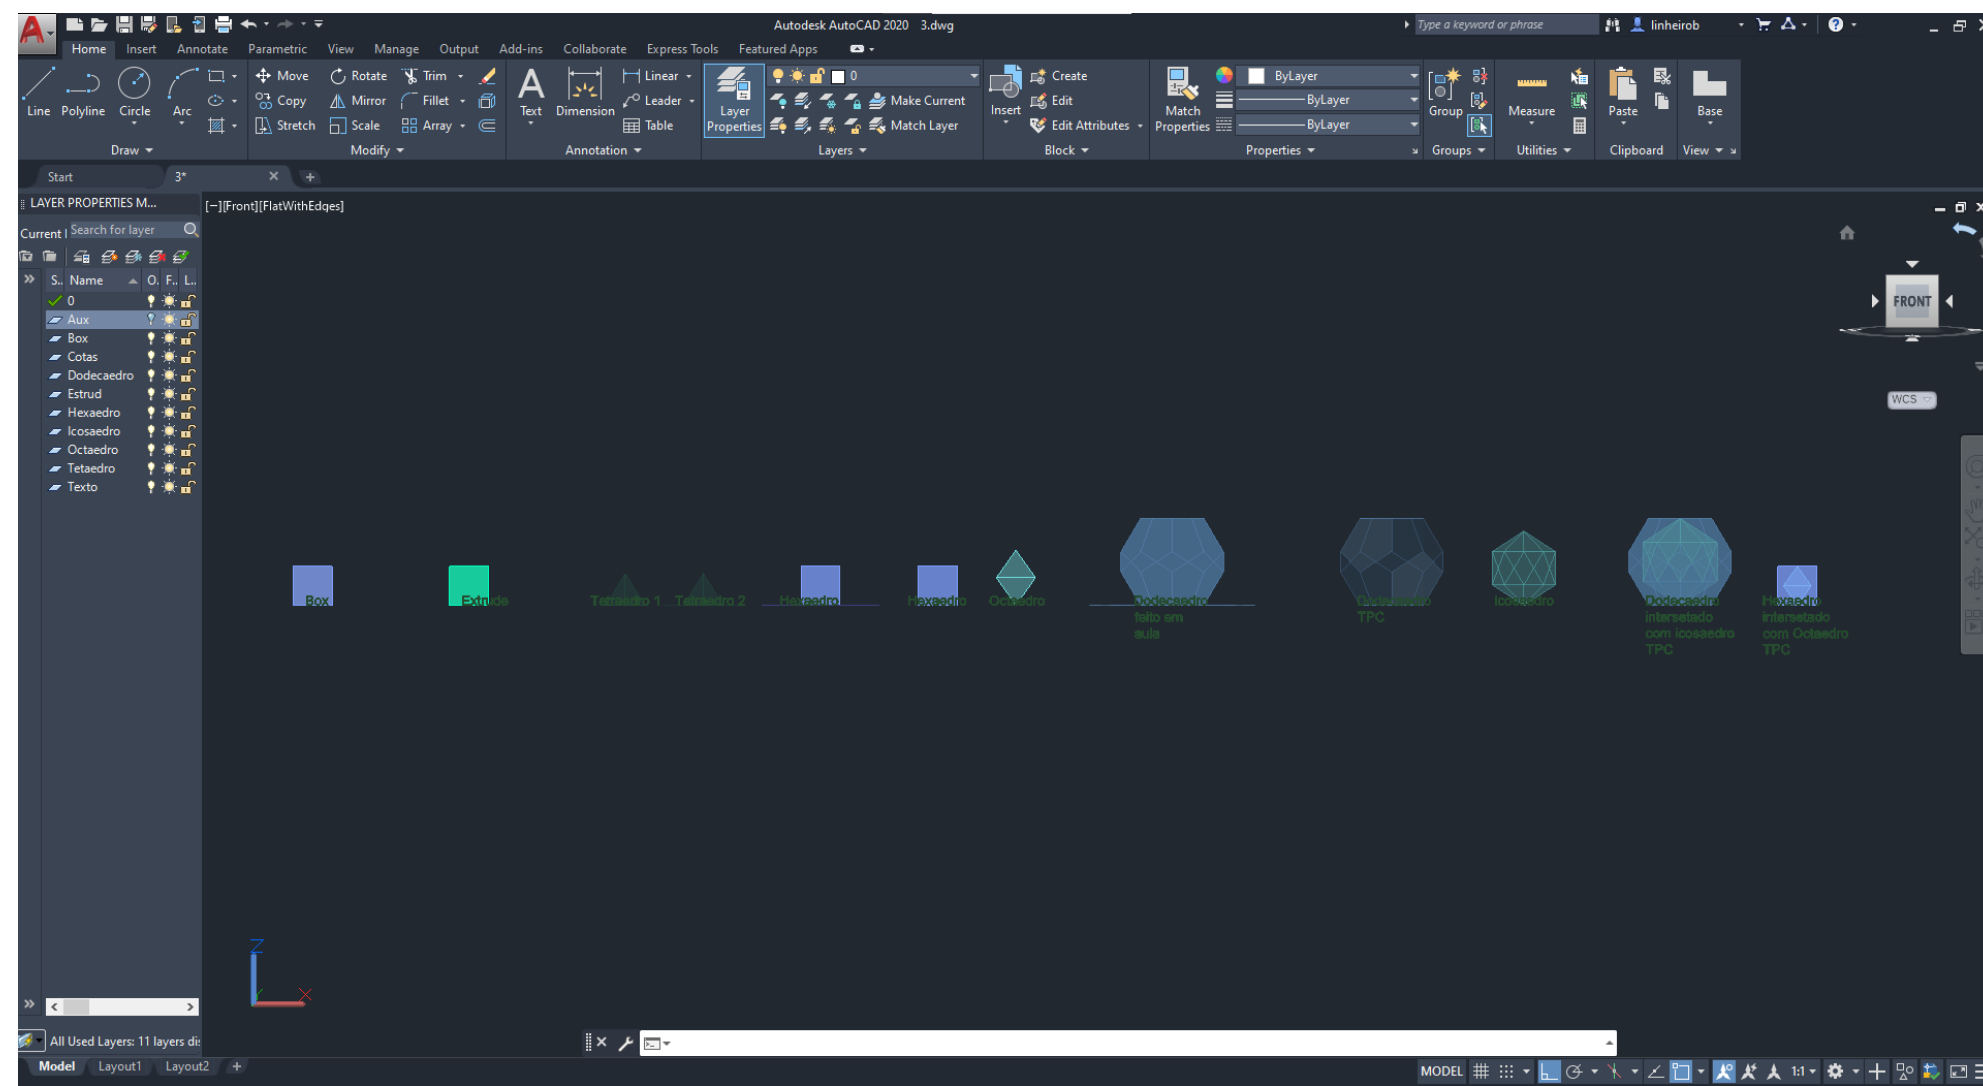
Autodesk AutoCAD 2020 3.dwg

Type a keyword or phrase

linheirob

Home Insert Annotate Parametric View Manage Output Add-ins Collaborate Express Tools Featured Apps

Line Polyline Circle Arc

Draw

Move Rotate Trim Copy Mirror Fillet Stretch Scale Array

Modify

Text Dimension Linear Leader Table

Annotation

Layer Properties

0

Make Current

Match Layer

Layers

Insert Create Edit Edit Attributes

Block

Match Properties

ByLayer

ByLayer

ByLayer

Properties

Group

Groups

Measure

Utilities

Paste

Clipboard

Base

View

Start 3*

LAYER PROPERTIES M...

Current l Search for layer

S.. Name O. F.. L..

0
Aux
Box
Cotas
Dodecaedro
Estrud
Hexaedro
Icosaedro
Octaedro
Tetaedro
Texto

[−][Front][FlatWithEdges]

FRONT

WCS

Box

Extrude

Tetraedro 1

Tetraedro 2

Hexaedro

Hexaedro

Octaedro

Dodecaedro feito em aula

Octaedro TPC

Icosaedro

Dodecaedro intersetado com Icosaedro TPC

Hexaedro intersetado com Octaedro TPC

All Used Layers: 11 layers di

Model Layout1 Layout2

MODEL

1:1